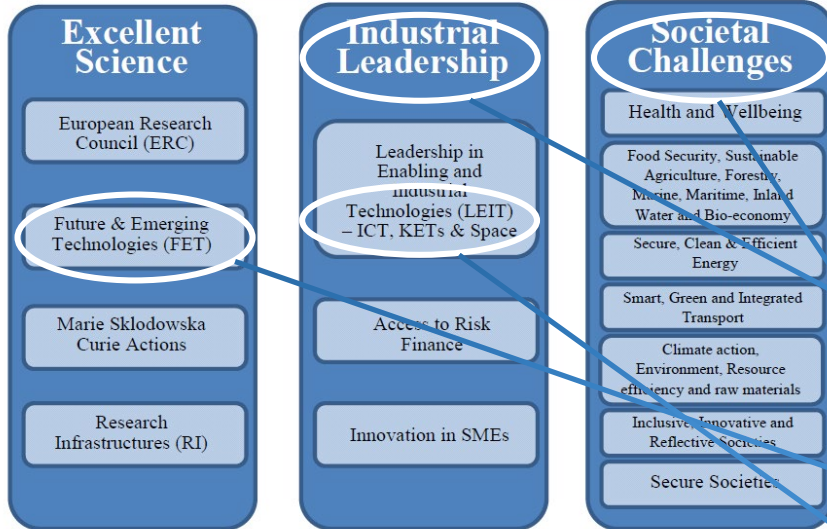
Excellent Science

European Research Council (ERC)

Future & Emerging Technologies (FET)

Marie Sklodowska Curie Actions

Research Infrastructures (RI)

Industrial Leadership

Leadership in Enabling and Industrial Technologies (LEIT) – ICT, KETs & Space

Access to Risk Finance

Innovation in SMEs

Societal Challenges

Health and Wellbeing

Food Security, Sustainable Agriculture, Forestry, Marine, Maritime, Inland Water and Bio-economy

Secure, Clean & Efficient Energy

Smart, Green and Integrated Transport

Climate action, Environment, Resource efficiency and raw materials

Inclusive, Innovative and Reflective Societies

Secure Societies